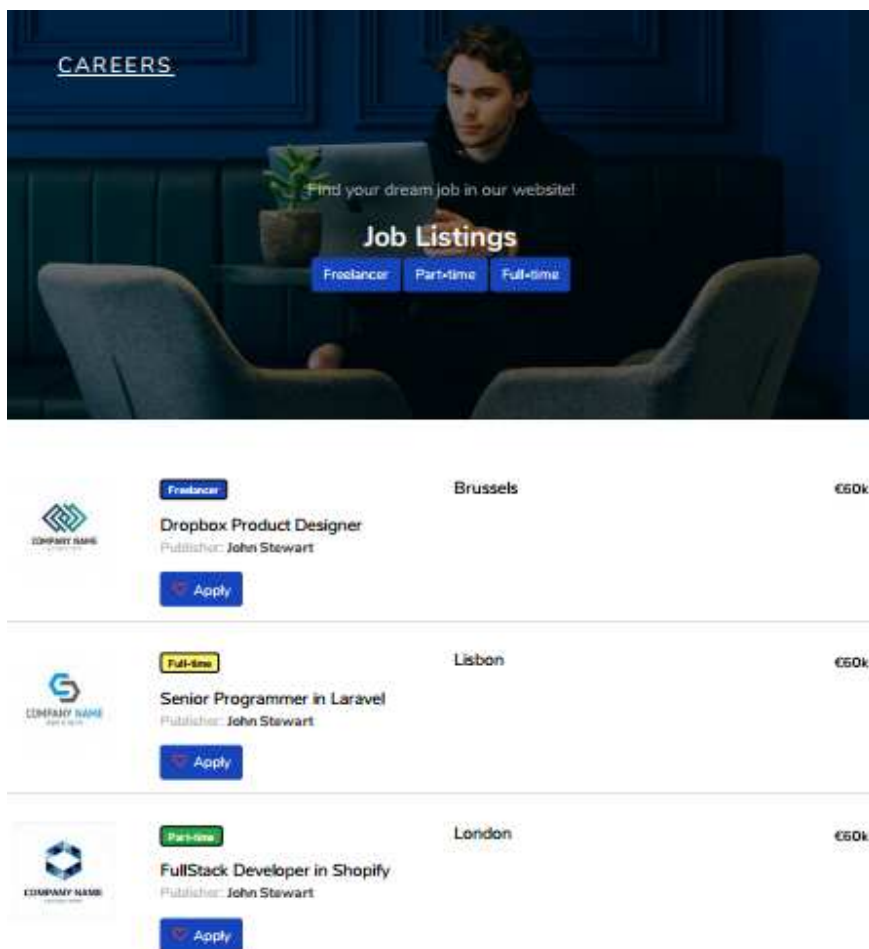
CAREERS

Find your dream job in our website!

Job Listings

Freelancer Part-time Full-time

COMPANY NAME

Freelancer

Dropbox Product Designer

Publisher: John Stewart

Apply

Brussels

€60k

COMPANY NAME

Full-time

Senior Programmer in Laravel

Publisher: John Stewart

Apply

Lisbon

€60k

COMPANY NAME

Part-time

FullStack Developer in Shopify

Publisher: John Stewart

Apply

London

€60k